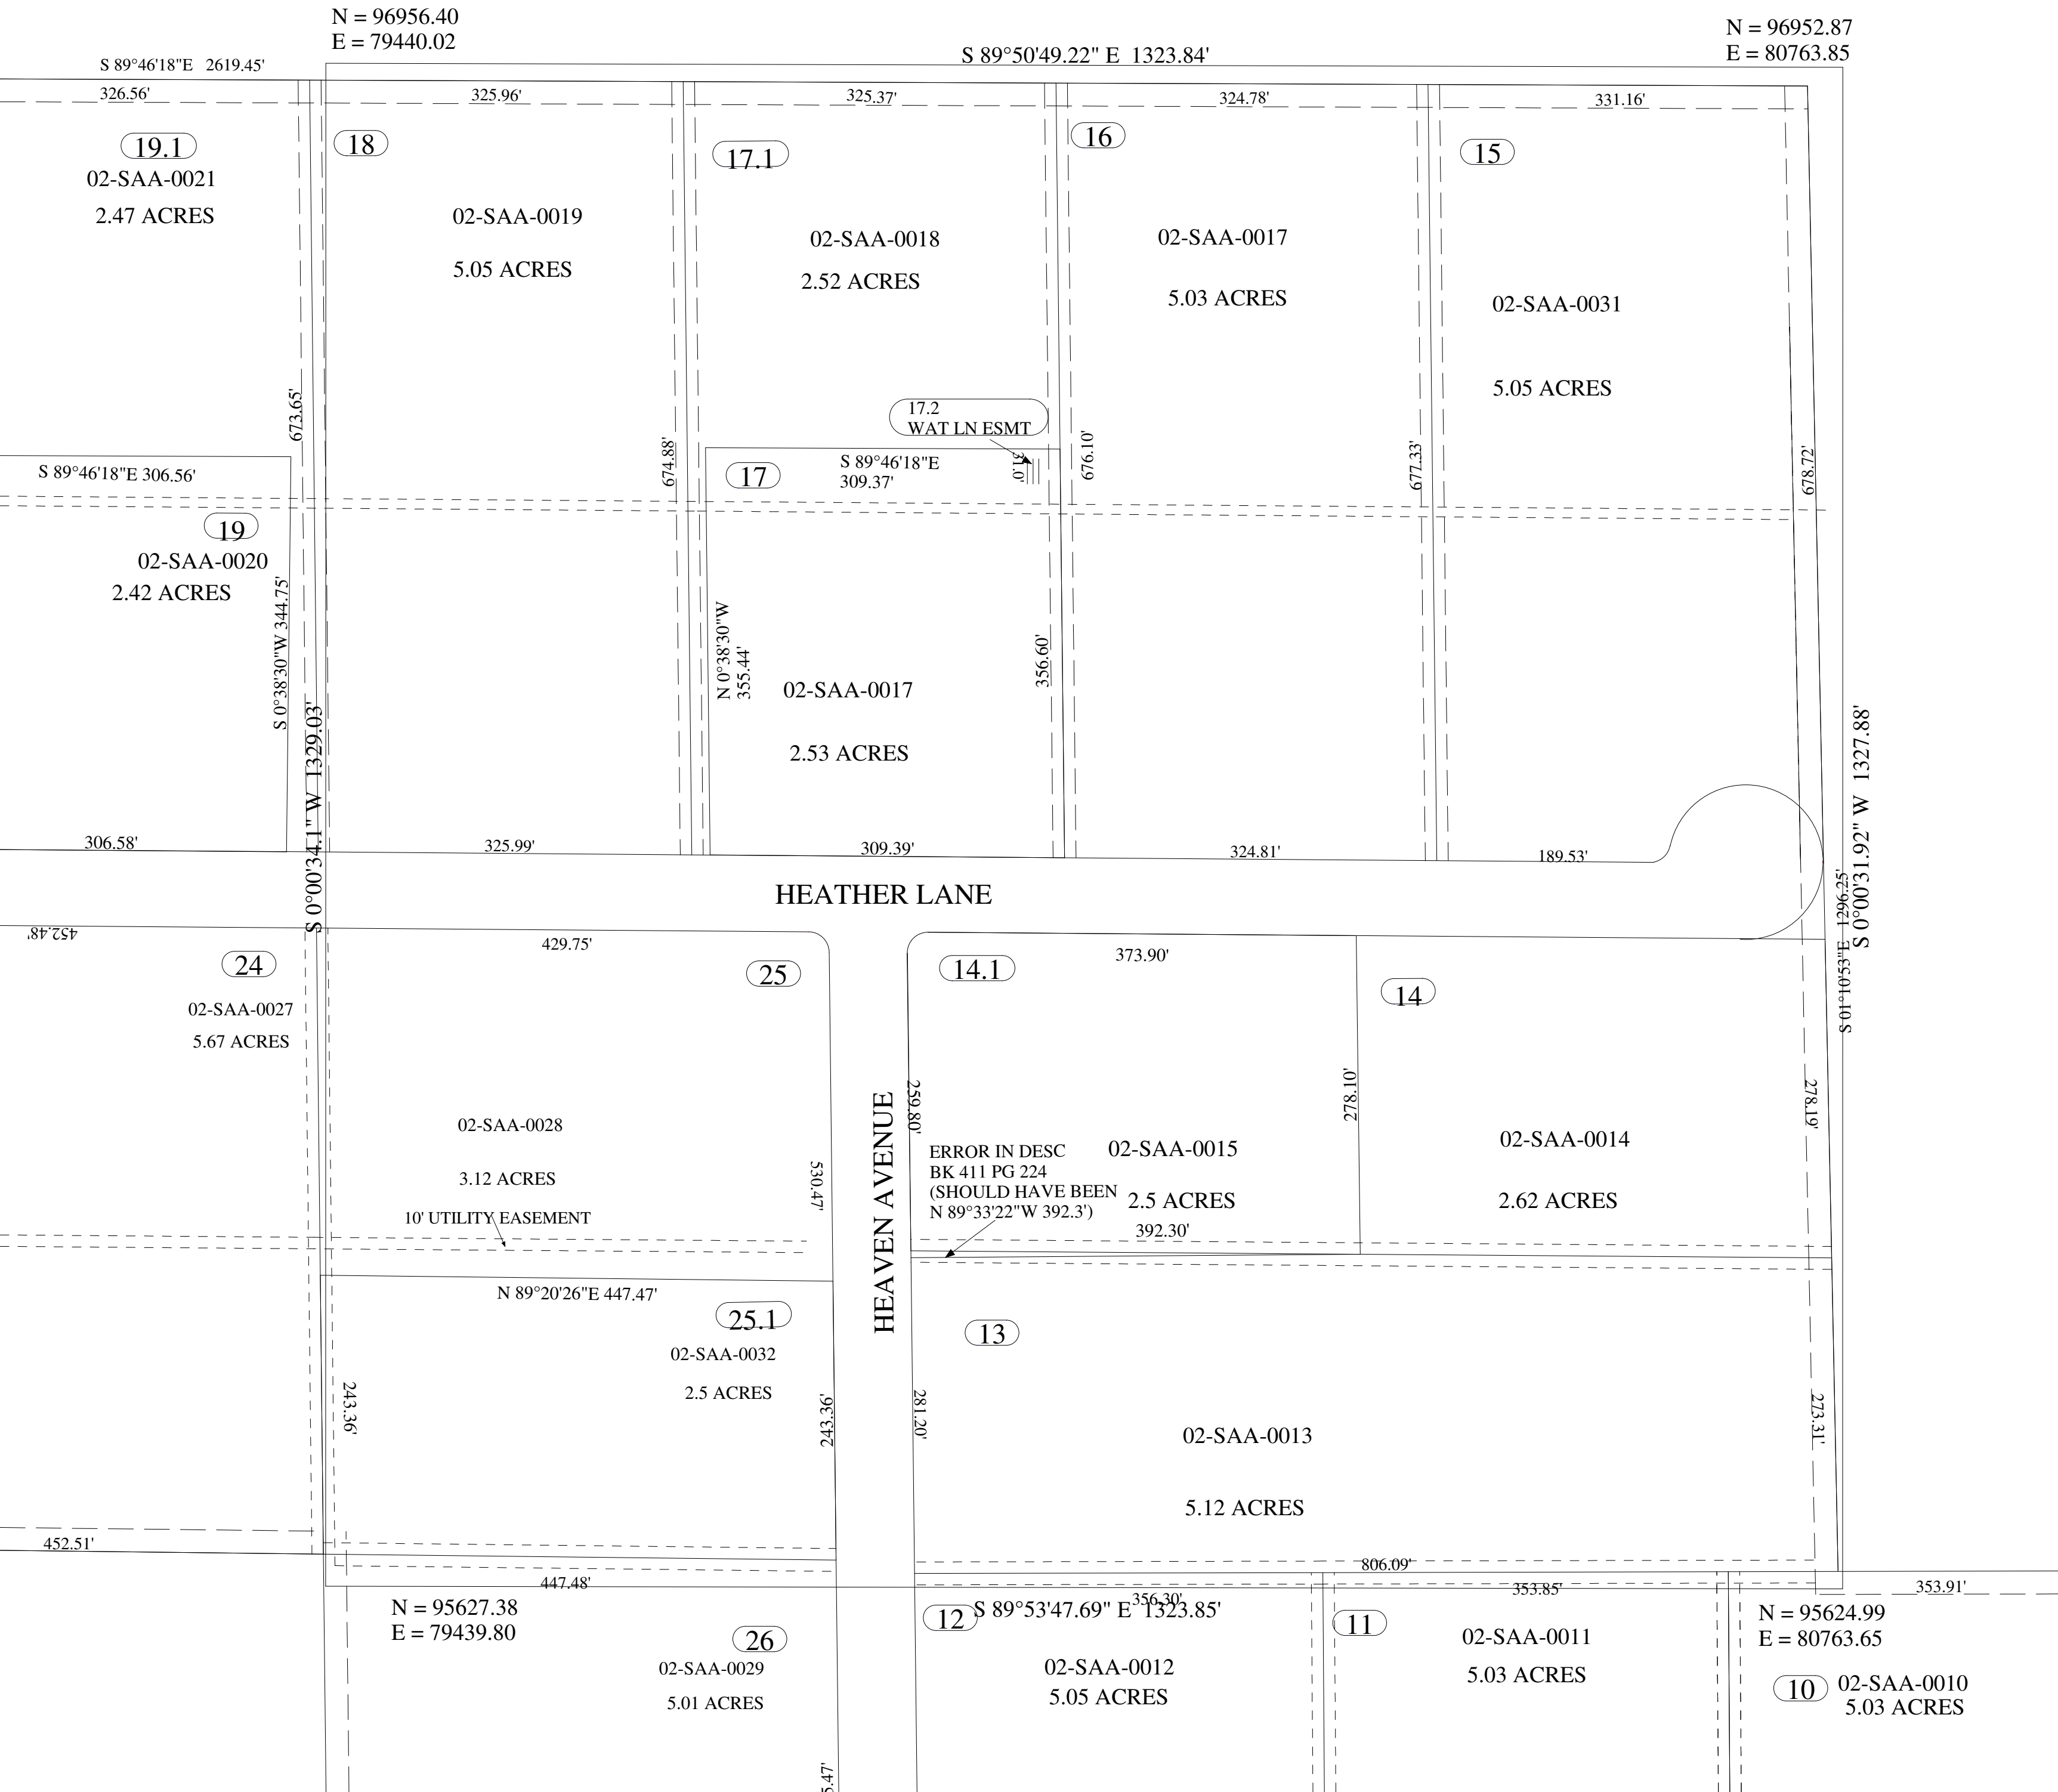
N = 96956.40
E = 79440.02

N = 96952.87
E = 80763.85

S 89°46'18"E 2619.45'

S 89°50'49.22" E 1323.84'

326.56'
325.96'
325.37'
324.78'
331.16'

19.1
02-SAA-0021
2.47 ACRES

18
02-SAA-0019
5.05 ACRES

17.1
02-SAA-0018
2.52 ACRES

16
02-SAA-0017
5.03 ACRES

15
02-SAA-0031
5.05 ACRES

673.65'
674.88'
676.10'
677.33'
678.72'

17.2
WAT LN ESMT

S 89°46'18"E 306.56'

17
S 89°46'18"E
309.37'
31.0'

19
02-SAA-0020
2.42 ACRES

S 0°38'30"W 344.75'
N 0°38'30"W
355.44'
356.60'

02-SAA-0017
2.53 ACRES

S 0°00'34.1" W 1329.03'
S 0°00'31.92" W 1327.88'

306.58'
325.99'
309.39'
324.81'
189.53'

HEATHER LANE

452.48'
429.75'
373.90'
1296.25'
S 01°10'53"E

24
02-SAA-0027
5.67 ACRES

25

14.1

14

259.80'
278.10'
278.19'

02-SAA-0028
3.12 ACRES
10' UTILITY EASEMENT

530.47'

HEAVEN AVENUE

ERROR IN DESC
BK 411 PG 224
(SHOULD HAVE BEEN
N 89°33'22"W 392.3')

02-SAA-0015
2.5 ACRES
392.30'

02-SAA-0014
2.62 ACRES

N 89°20'26"E 447.47'

25.1
02-SAA-0032
2.5 ACRES

13

243.36'
243.36'
281.20'
273.31'

02-SAA-0013
5.12 ACRES

452.51'
806.09'
447.48'
356.30'
353.85'
353.91'

N = 95627.38
E = 79439.80

12
S 89°53'47.69" E 1323.85'

11

N = 95624.99
E = 80763.65

26
02-SAA-0029
5.01 ACRES

02-SAA-0012
5.05 ACRES

02-SAA-0011
5.03 ACRES

10
02-SAA-0010
5.03 ACRES

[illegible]5.47'